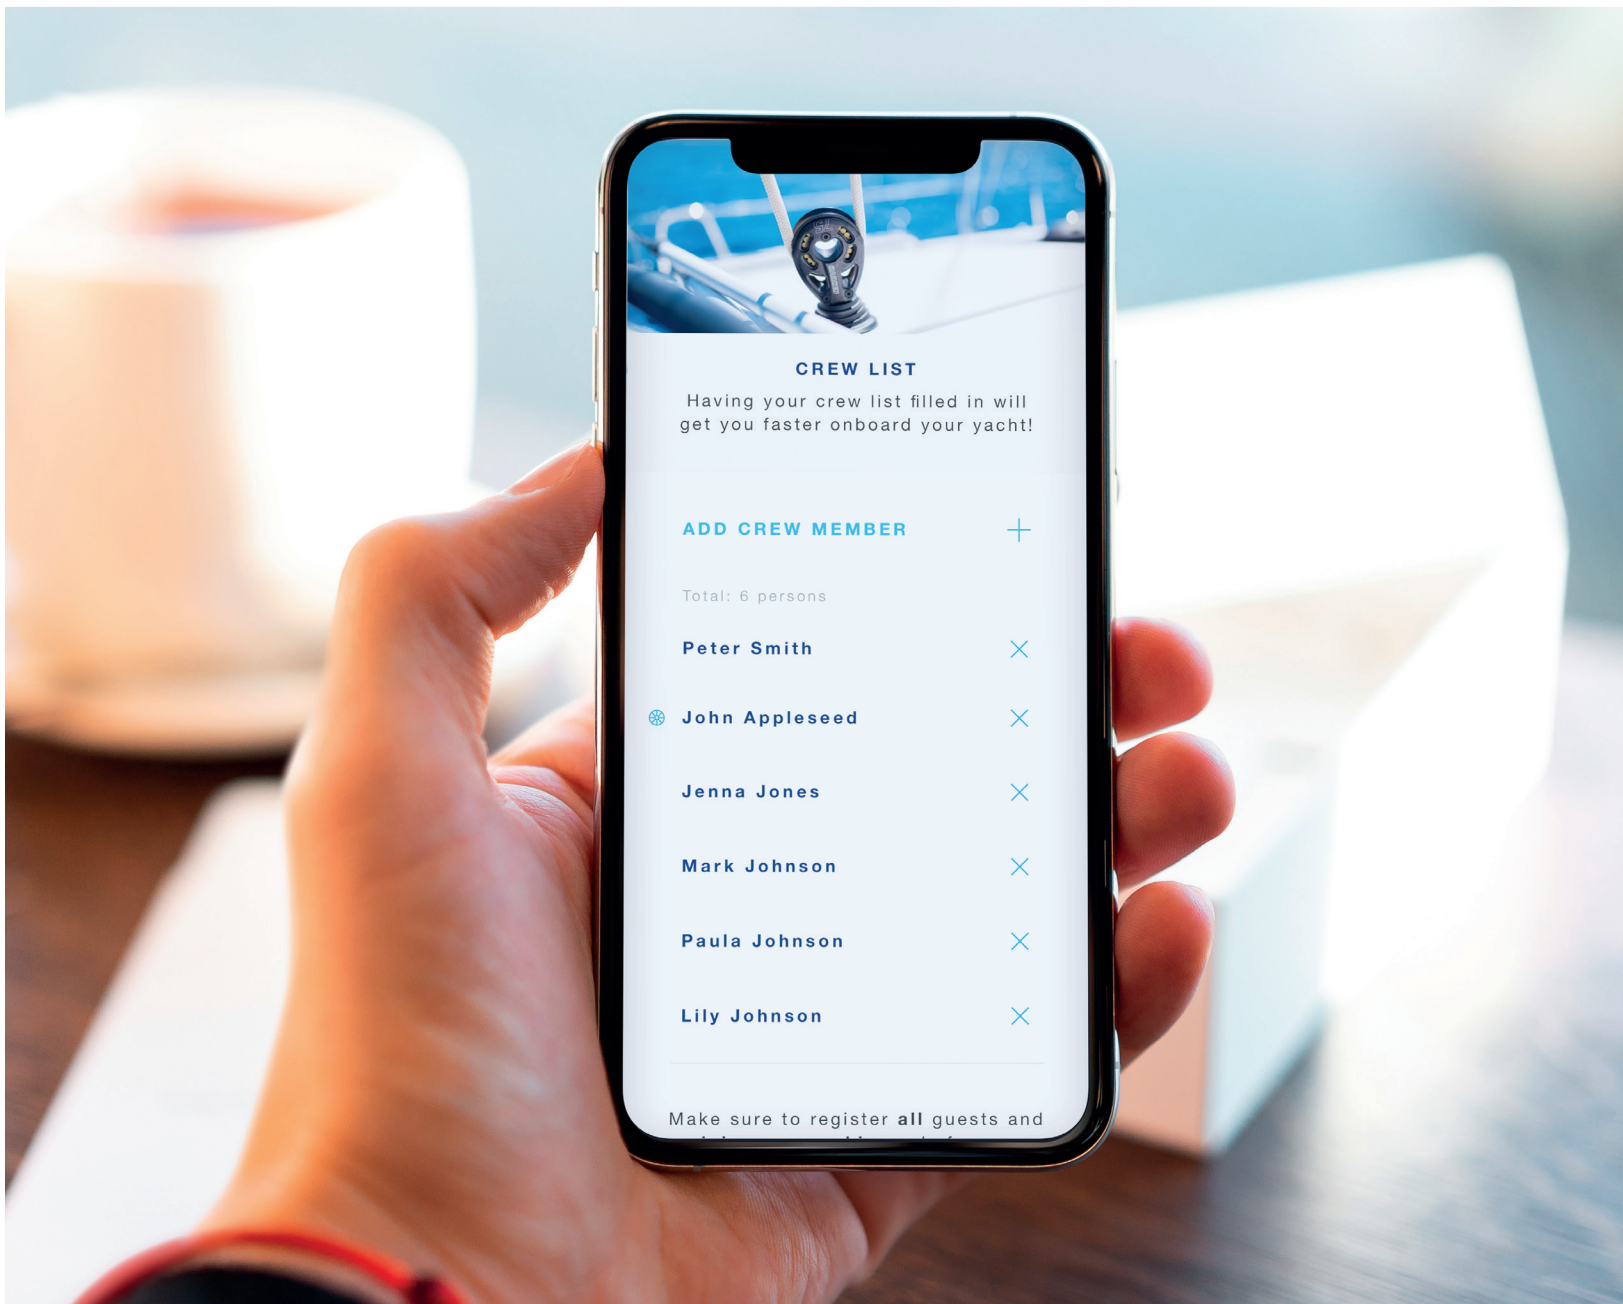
CREW LIST

Having your crew list filled in will get you faster onboard your yacht!

ADD CREW MEMBER +

Total: 6 persons

Peter Smith ×

John Appleseed ×

Jenna Jones ×

Mark Johnson ×

Paula Johnson ×

Lily Johnson ×

Make sure to register **all** guests and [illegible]